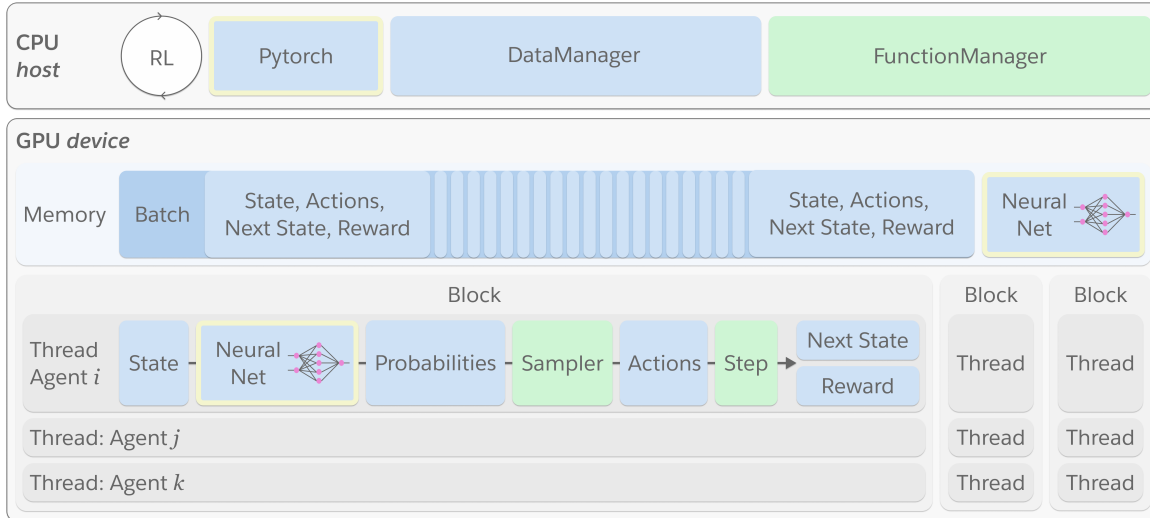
CPU
*host*

RL

Pytorch

DataManager

FunctionManager

GPU *device*

Memory

Batch

State, Actions, Next State, Reward

State, Actions, Next State, Reward

Neural Net

Block

Thread Agent $i$

State

Neural Net

Probabilities

Sampler

Actions

Step

Next State

Reward

Thread: Agent $j$

Thread: Agent $k$

Block

Thread

Thread

Thread

Block

Thread

Thread

Thread